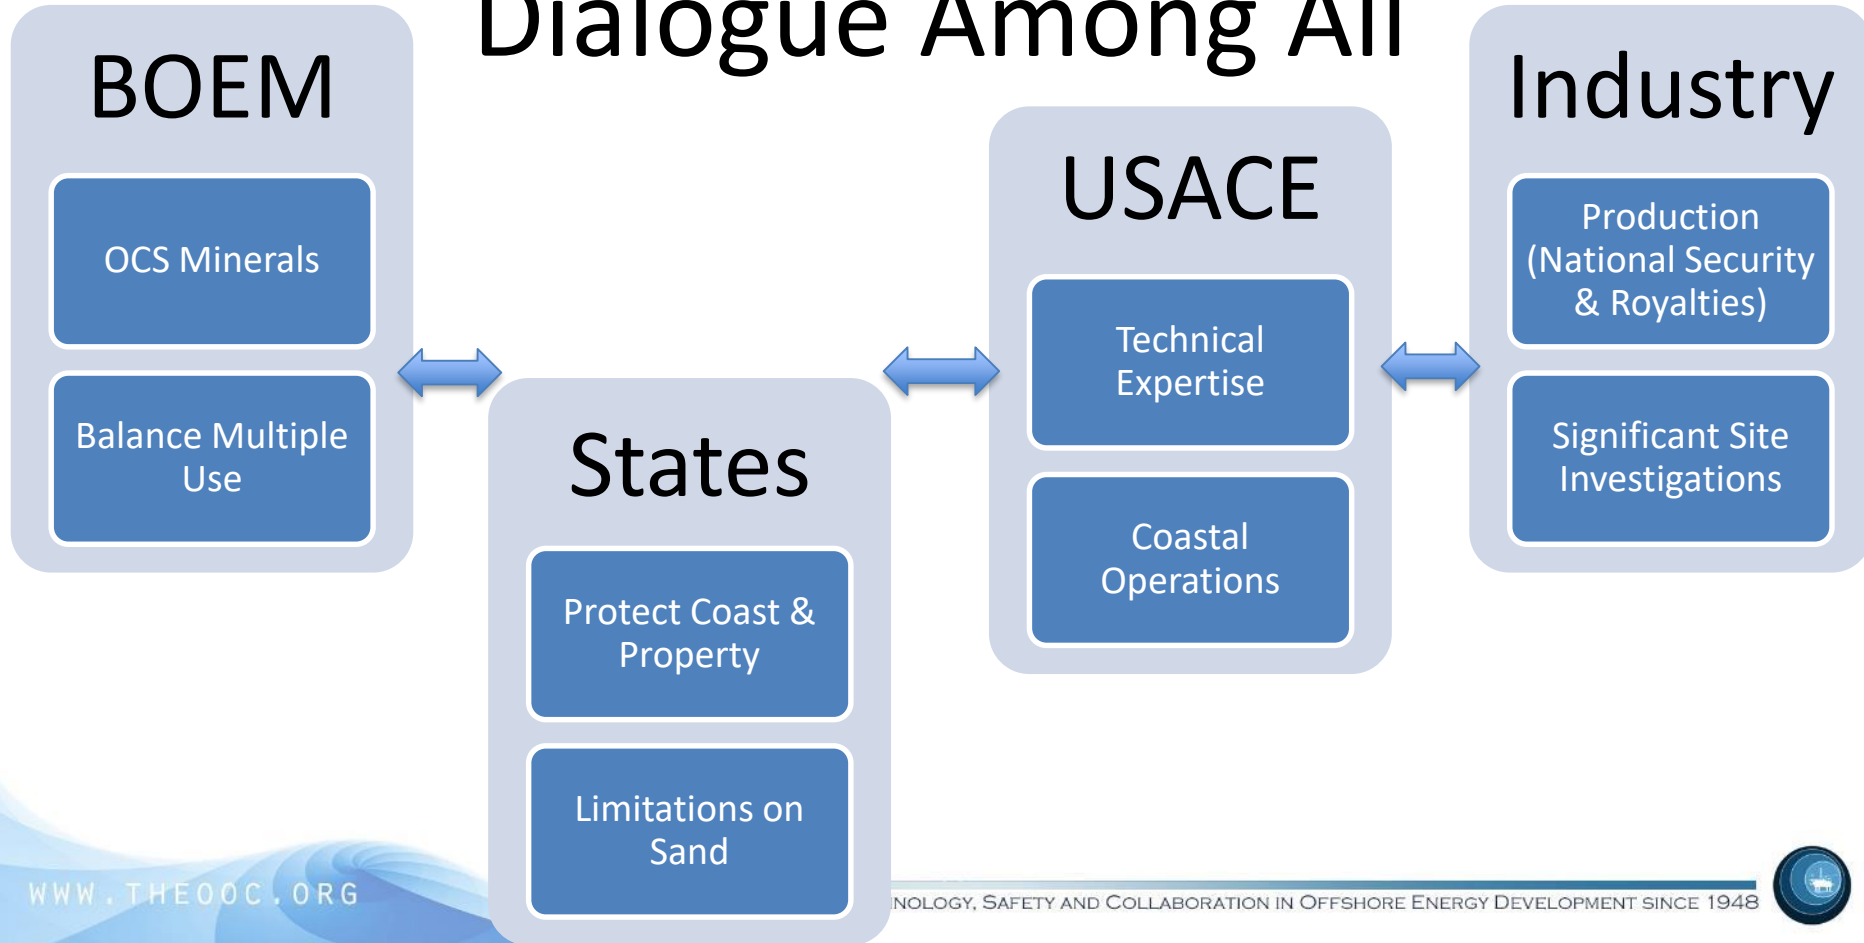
Dialogue Among All

BOEM

OCS Minerals

Balance Multiple Use

States

Protect Coast & Property

Limitations on Sand

USACE

Technical Expertise

Coastal Operations

Industry

Production (National Security & Royalties)

Significant Site Investigations

WWW.THEOOC.ORG

NOLOGY, SAFETY AND COLLABORATION IN OFFSHORE ENERGY DEVELOPMENT SINCE 1948